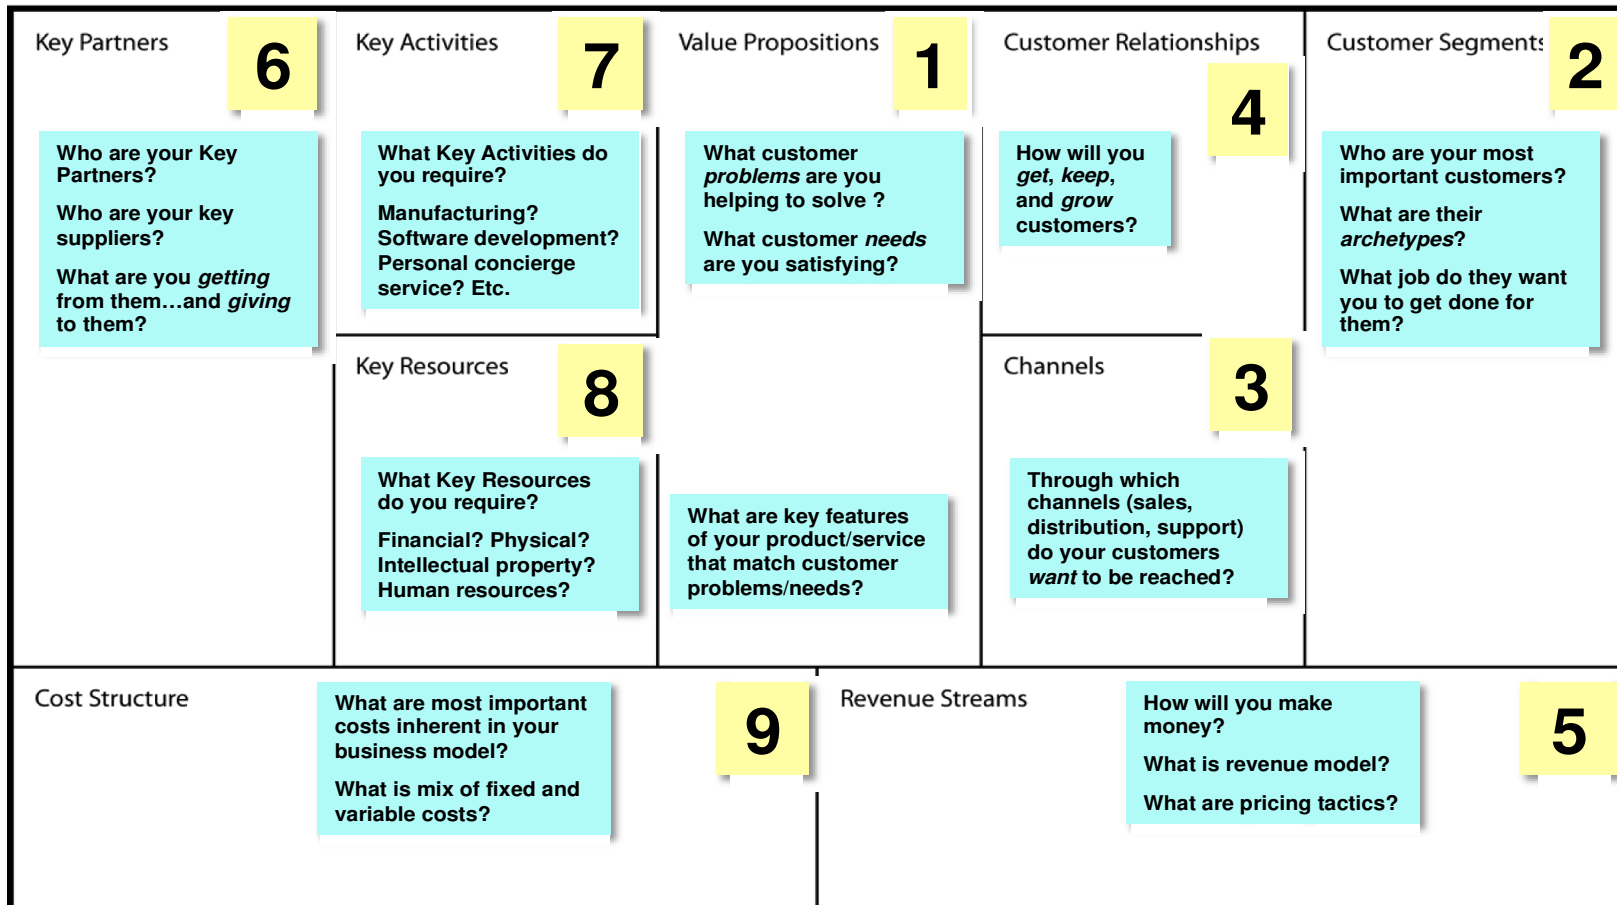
Key Partners

6

Who are your Key Partners?

Who are your key suppliers?

What are you *getting* from them…and *giving* to them?

Key Activities

7

What Key Activities do you require?

Manufacturing? Software development? Personal concierge service? Etc.

Key Resources

8

What Key Resources do you require?

Financial? Physical? Intellectual property? Human resources?

Value Propositions

1

What customer *problems* are you helping to solve ?

What customer *needs* are you satisfying?

What are key features of your product/service that match customer problems/needs?

Customer Relationships

4

How will you *get*, *keep*, and *grow* customers?

Channels

3

Through which channels (sales, distribution, support) do your customers *want* to be reached?

Customer Segments

2

Who are your most important customers?

What are their *archetypes*?

What job do they want you to get done for them?

Cost Structure

What are most important costs inherent in your business model?

What is mix of fixed and variable costs?

9

Revenue Streams

How will you make money?

What is revenue model?

What are pricing tactics?

5